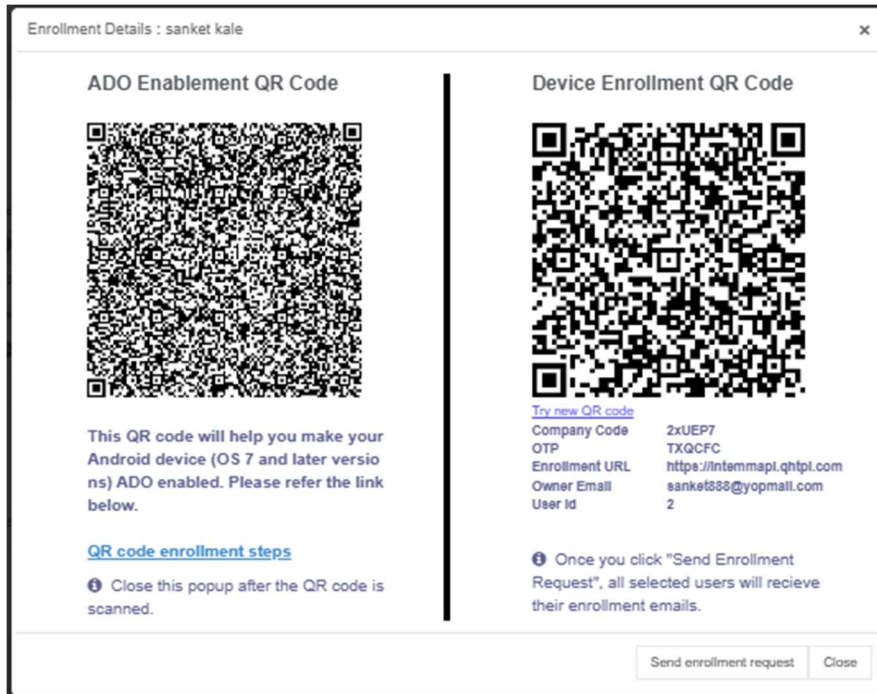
Enrollment Details : sanket kale

×

ADO Enablement QR Code

This QR code will help you make your Android device (OS 7 and later versio ns) ADO enabled. Please refer the link below.

QR code enrollment steps

ℹ Close this popup after the QR code is scanned.

Device Enrollment QR Code

Try new QR code

| | |
|---|---|
| Company Code | 2xUEP7 |
| OTP | TXQCFC |
| Enrollment URL | https://intemmapi.qhtpl.com |
| Owner Email | sanket888@yopmail.com |
| User Id | 2 |

ℹ Once you click "Send Enrollment Request", all selected users will recieve their enrollment emails.

Send enrollment request

Close